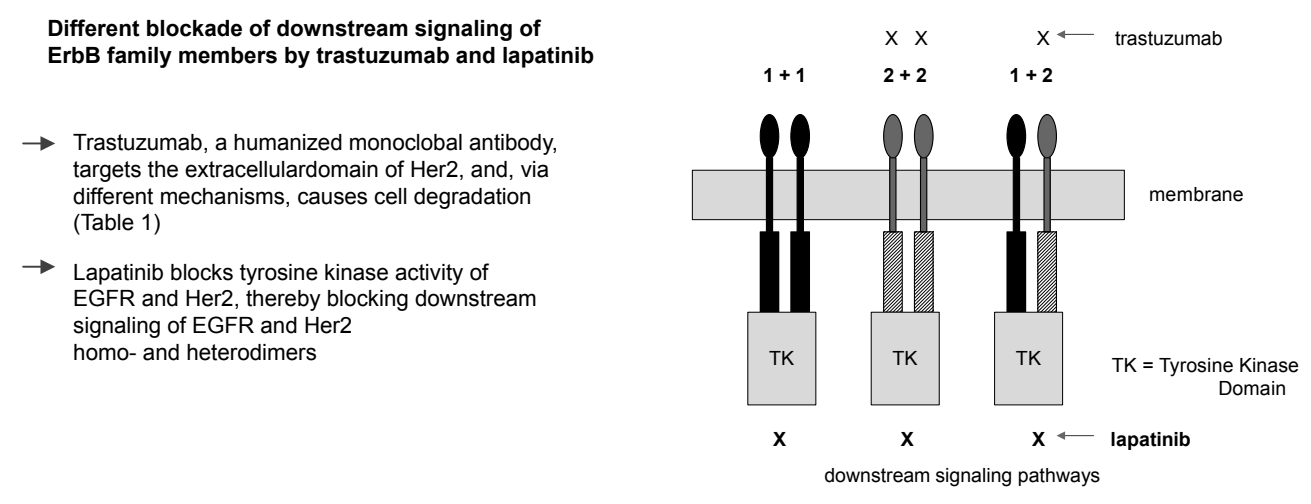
**Different blockade of downstream signaling of ErbB family members by trastuzumab and lapatinib**

Trastuzumab, a humanized monoclobal antibody, targets the extracellulardomain of Her2, and, via different mechanisms, causes cell degradation (Table 1)

Lapatinib blocks tyrosine kinase activity of EGFR and Her2, thereby blocking downstream signaling of EGFR and Her2 homo- and heterodimers

X X X trastuzumab

1 + 1 2 + 2 1 + 2

membrane

TK TK TK

TK = Tyrosine Kinase Domain

X X X lapatinib

downstream signaling pathways